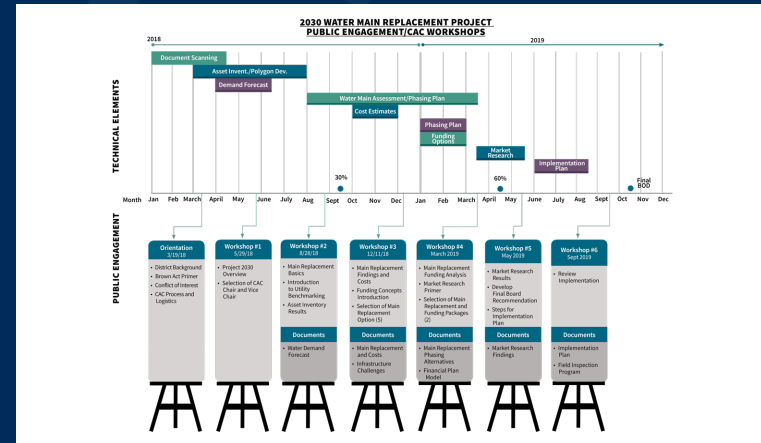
2030 WATER MAIN REPLACEMENT PROJECT
PUBLIC ENGAGEMENT/CAC WORKSHOPS

2018
2019

TECHNICAL ELEMENTS

Document Scanning
Asset Invent./Polygon Dev.
Demand Forecast
Water Main Assessment/Phasing Plan
Cost Estimates
Phasing Plan
Funding Options
Market Research
Implementation Plan
30%
60%
Final BOD

Month Jan Feb March April May June July Aug Sept Oct Nov Dec Jan Feb March April May June July Aug Sept Oct Nov Dec

PUBLIC ENGAGEMENT

Orientation
3/19/18
• District Background
• Brown Act Primer
• Conflict of Interest
• CAC Process and Logistics

Workshop #1
5/29/18
• Project 2030 Overview
• Selection of CAC Chair and Vice Chair

Workshop #2
8/28/18
• Main Replacement Basics
• Introduction to Utility Benchmarking
• Asset Inventory Results
Documents
• Water Demand Forecast

Workshop #3
12/11/18
• Main Replacement Findings and Costs
• Funding Concepts Introduction
• Selection of Main Replacement Option (5)
Documents
• Main Replacement and Costs
• Infrastructure Challenges

Workshop #4
March 2019
• Main Replacement Funding Analysis
• Market Research Primer
• Selection of Main Replacement and Funding Packages (2)
Documents
• Main Replacement Phasing Alternatives
• Financial Plan Model

Workshop #5
May 2019
• Market Research Results
• Develop Final Board Recommendation
• Steps for Implementation Plan
Documents
• Market Research Findings

Workshop #6
Sept 2019
• Review Implementation
Documents
• Implementation Plan
• Field Inspection Program